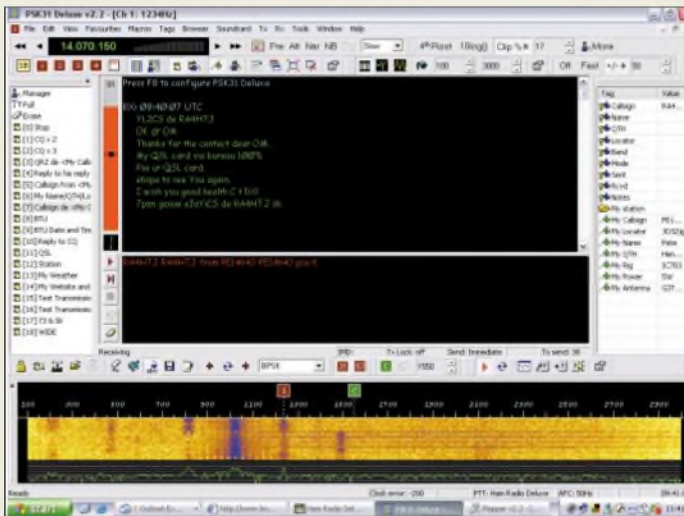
PSK31 Deluxe v2.2 - [Ch 1: 1234Hz]

File Edit View Favourites Macros Tags Browser Soundcard Tx Rx Tools Window Help

14.070.150

Pre Att Nar NB

Slow

Pixel

Clip

More

Manager
TYPull
Erase
[0] Stop
[1] CQ x 2
[2] CQ x 3
[3] QRZ de <My Call>
[4] Reply to his reply
[5] Callsign from <Pt
[6] My Name/QTH/Lo
[7] Callsign de <My C
[8] BTU
[9] BTU Date and Tim
[10] Reply to CQ
[11] QSL
[12] Station
[13] My Weather
[14] My Website and
[15] Text Transmissi
[16] Text Transmissi
[17] 73 & SK
[18] WIDE

Press F8 to configure PSK31 Deluxe

00 09:40:07 UTC
YL2CS de RA4HTJ
OK dr OM
Thanks for the contact dear OM.
My QSL card via bureau 100%
Pse ur QSL card.
Hope to see You again.
I wish you good health C+ 0:0
73 es gl de YL2CS de RA4HTJ

RA4HTJ RA4HTJ

Tag
Value
Callsign
Name
QTH
Locator
Band
Mode
Sent
Rcvd
Notes
My station
My Callsign
My Locator
My Name
My QTH
My Rig
My Power
My Antenna

Receiving

IMD:

Tx Lock: off

Send: Immediate

To send: 36

BPSK

Ready

Clock error: -200

PTT: Ham Radio Deluxe

AFC: 50Hz

start